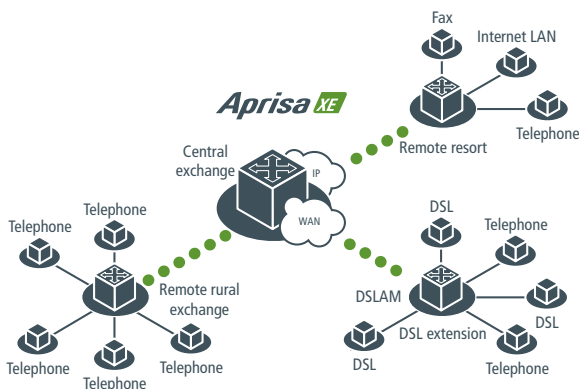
Fax

Internet LAN

Aprisa XE

Telephone

Remote resort

Central exchange

IP

WAN

DSL

Telephone

Telephone

Telephone

Remote rural exchange

DSLAM

DSL

DSL extension

DSL

Telephone

Telephone

Telephone

Telephone